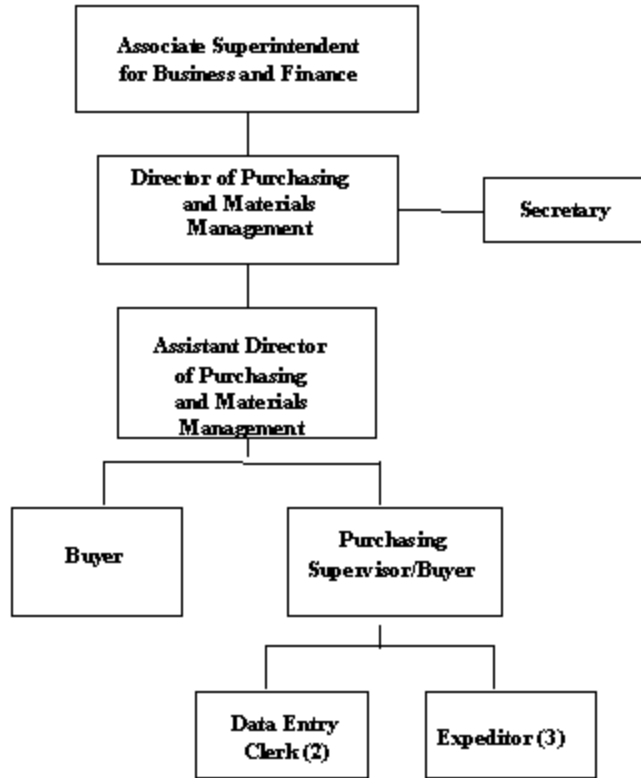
Associate Superintendent for Business and Finance

Director of Purchasing and Materials Management

Secretary

Assistant Director of Purchasing and Materials Management

Buyer

Purchasing Supervisor/Buyer

Data Entry Clerk (2)

Expeditor (3)